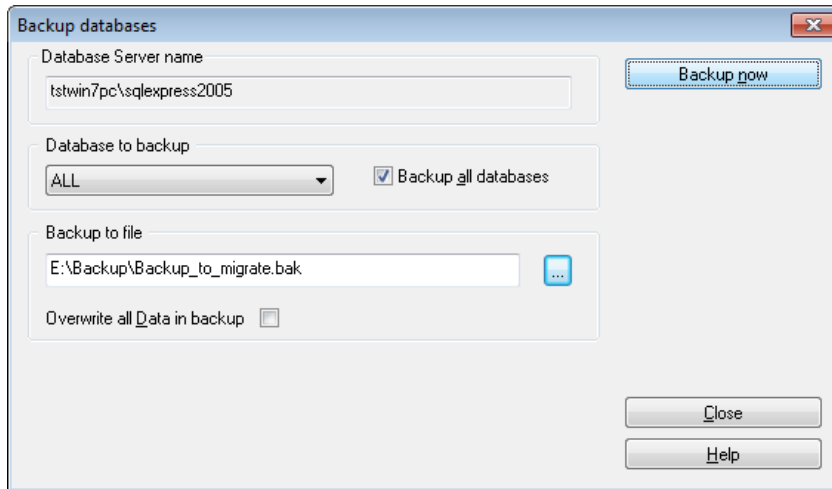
Backup databases

Database Server name

tstwin7pc\sqlexpress2005

Backup now

Database to backup

ALL

Backup all databases

Backup to file

E:\Backup\Backup_to_migrate.bak

...

Overwrite all Data in backup

Close

Help